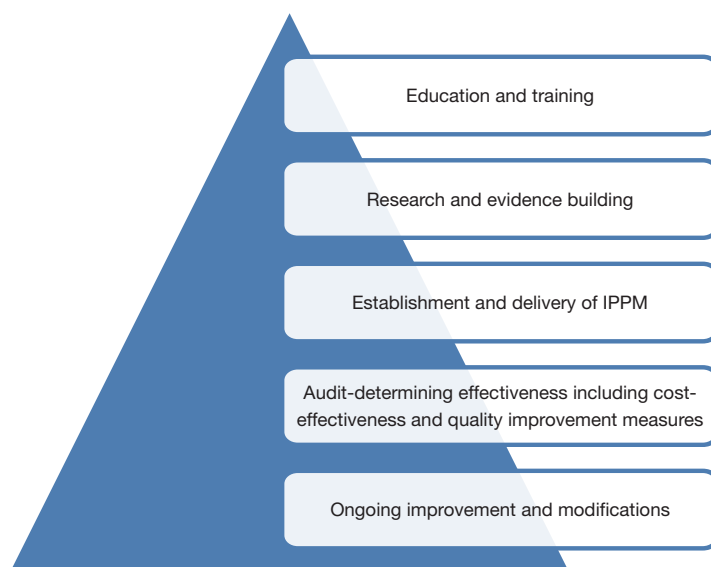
Education and training

Research and evidence building

Establishment and delivery of IPPM

Audit-determining effectiveness including cost-effectiveness and quality improvement measures

Ongoing improvement and modifications